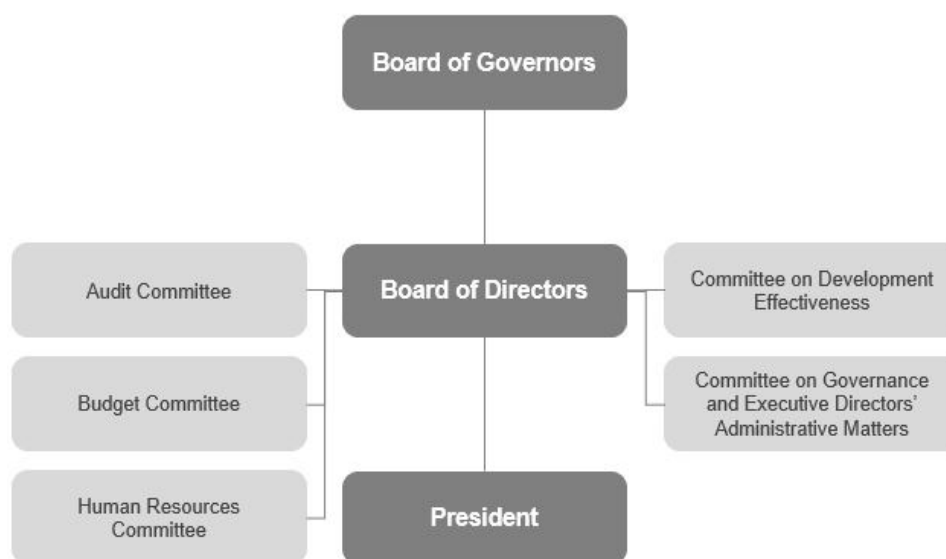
Board of Governors

Audit Committee

Board of Directors

Committee on Development Effectiveness

Budget Committee

Committee on Governance and Executive Directors' Administrative Matters

Human Resources Committee

President